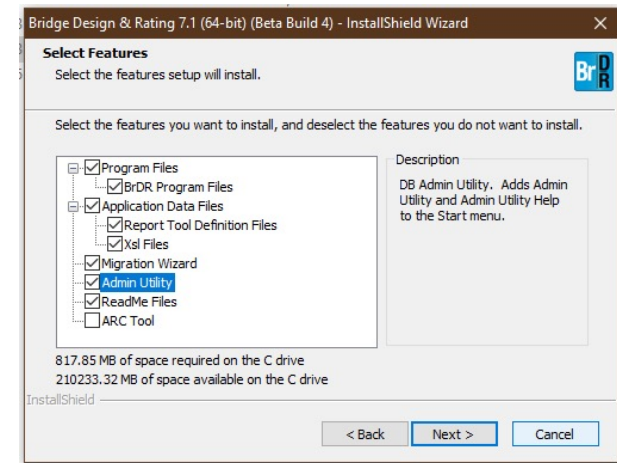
Bridge Design & Rating 7.1 (64-bit) (Beta Build 4) - InstallShield Wizard

Select Features
Select the features setup will install.

Br D R

Select the features you want to install, and deselect the features you do not want to install.

Program Files
BrDR Program Files
Application Data Files
Report Tool Definition Files
Xsl Files
Migration Wizard
Admin Utility
ReadMe Files
ARC Tool

Description
DB Admin Utility. Adds Admin Utility and Admin Utility Help to the Start menu.

817.85 MB of space required on the C drive
210233.32 MB of space available on the C drive

InstallShield

< Back
Next >
Cancel